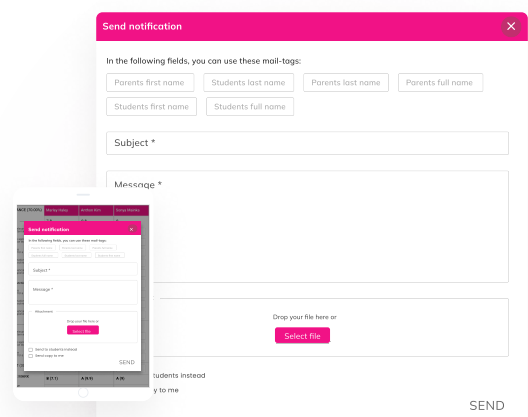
Send notification

In the following fields, you can use these mail-tags:

Parents first name
Students last name
Parents last name
Parents full name
Students first name
Students full name

Subject *

Message *

Drop your file here or

Select file

students instead

y to me

SEND

Send notification

In the following fields, you can use these mail-tags:

Subject *

Message *

Attachment

Drop your file here or

Select file

Send to students instead

Send copy to me

SEND